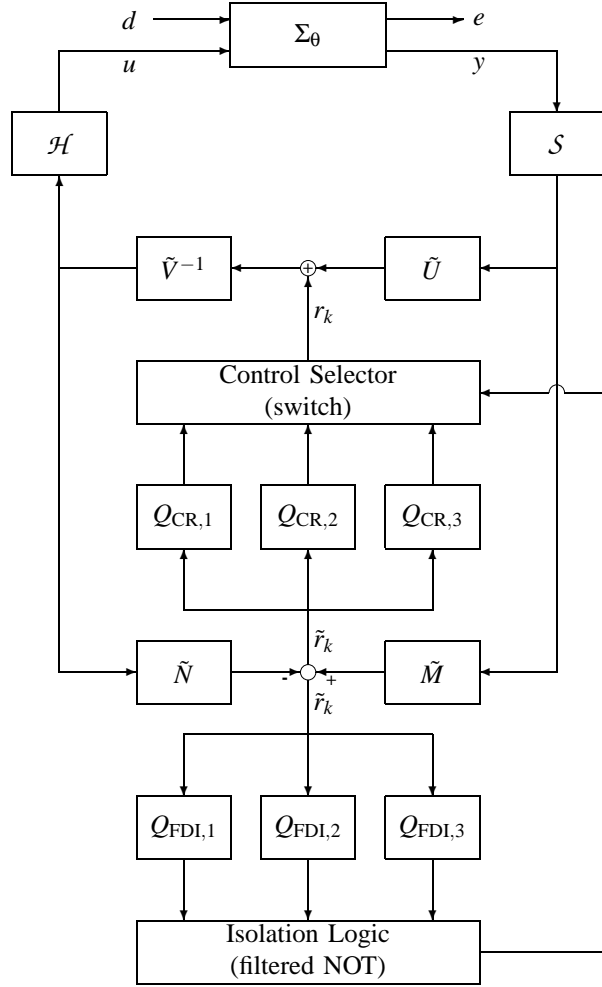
$d$

$\Sigma_\theta$

$e$

$u$

$y$

$\mathcal{H}$

$\mathcal{S}$

$\tilde{V}^{-1}$

$\tilde{U}$

$r_k$

Control Selector
(switch)

$Q_{\mathrm{CR},1}$

$Q_{\mathrm{CR},2}$

$Q_{\mathrm{CR},3}$

$\tilde{r}_k$

$\tilde{N}$

-

+

$\tilde{M}$

$\tilde{r}_k$

$Q_{\mathrm{FDI},1}$

$Q_{\mathrm{FDI},2}$

$Q_{\mathrm{FDI},3}$

Isolation Logic
(filtered NOT)